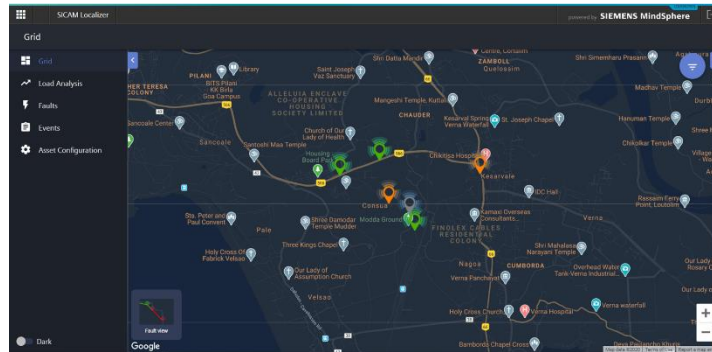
SICAM Localizer
powered by SIEMENS MindSphere
Grid
Grid
Load Analysis
Faults
Events
Asset Configuration
Dark
Centre, Corlaim
Shri Datta Mandir
ZAMBOLL
Quelssaim
Shri Simenharu Prasann
Agsampura
Library
PILANI
BITS Pilani KK Birla Goa Campus
Shri Jagdish Vaz Sanctuary
HER TERESA CONY
ALLELUIA ENCLAVE CO-OPERATIVE HOUSING SOCIETY LIMITED
Mangeshi Temple, Kuttalli
Madhav Temple
Sancoale Cemetery
CHAUDER
Kesarval Springs Verna Waterfall
St. Joseph Chapel
Hanuman Temple
Shree
Church of Our Lady of Health
Sancoale
Santoshi Maa Temple
Housing Board Park
Chikitsa Hospital
Chikolkar Temple
Village
Kesarvale
Cansua
IDC Hall
Rassaim Ferry Point, Loutolim
Sts. Peter and Paul Convent
Shree Damodar Temple Mudder
Modda Ground
Kamaxi Overseas Consultants
Verna
Paile
FINOLEX CABLES RESIDENTIAL COLONY
Three Kings Chapel
Shri Mahalasa Narayani Temple
Holy Cross Of Fatima Velsao
Nagoa
CUMBORDA
Verna Panchayat
Overhead Water Tank Verna Industrial
Our Lady
Our Lady of Assumption Church
Velsao
Verna waterfall
Holy Cross Church
Verna Hospital
Fault view
Google
Bamborda Chapel Cross
Deva Panchacho Khuris
Map data ©2022
Terms of Use
Report a map error